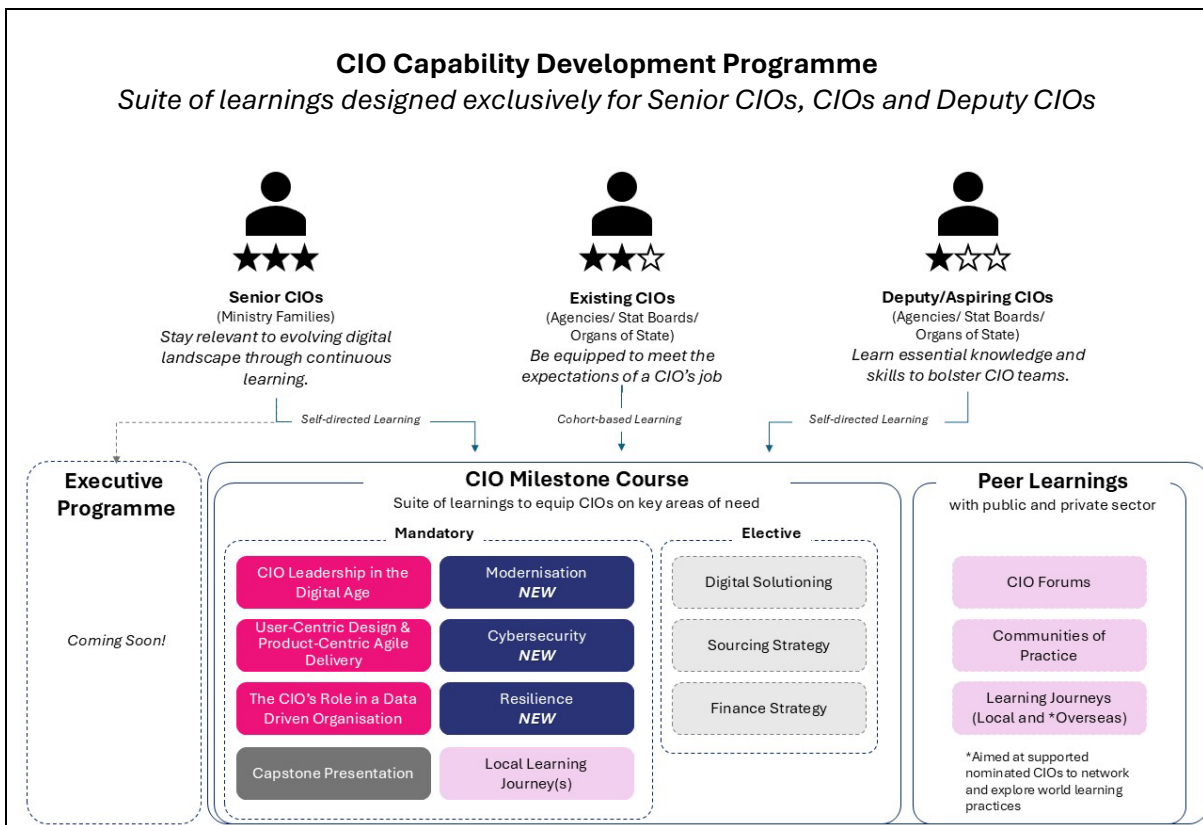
**CIO Capability Development Programme**

*Suite of learnings designed exclusively for Senior CIOs, CIOs and Deputy CIOs*

★★★
**Senior CIOs**
(Ministry Families)
*Stay relevant to evolving digital landscape through continuous learning.*

★★☆
**Existing CIOs**
(Agencies/ Stat Boards/ Organs of State)
*Be equipped to meet the expectations of a CIO's job*

★☆☆
**Deputy/Aspiring CIOs**
(Agencies/ Stat Boards/ Organs of State)
*Learn essential knowledge and skills to bolster CIO teams.*

Self-directed Learning

Cohort-based Learning

Self-directed Learning

**Executive Programme**

*Coming Soon!*

**CIO Milestone Course**
Suite of learnings to equip CIOs on key areas of need

**Mandatory**

CIO Leadership in the Digital Age

Modernisation *NEW*

User-Centric Design & Product-Centric Agile Delivery

Cybersecurity *NEW*

The CIO's Role in a Data Driven Organisation

Resilience *NEW*

Capstone Presentation

Local Learning Journey(s)

**Elective**

Digital Solutioning

Sourcing Strategy

Finance Strategy

**Peer Learnings**
with public and private sector

CIO Forums

Communities of Practice

Learning Journeys (Local and *Overseas)

*Aimed at supported nominated CIOs to network and explore world learning practices